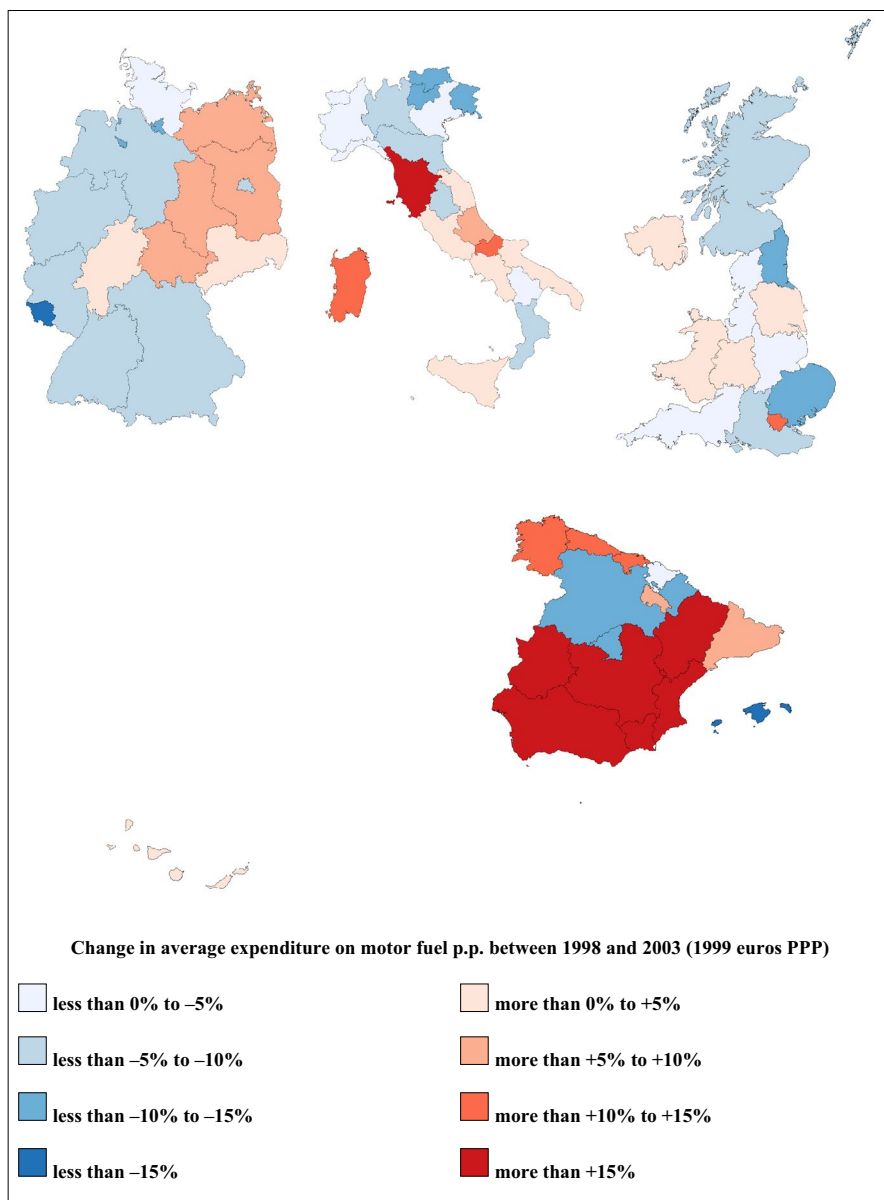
Change in average expenditure on motor fuel p.p. between 1998 and 2003 (1999 euros PPP)

less than 0% to –5%

more than 0% to +5%

less than –5% to –10%

more than +5% to +10%

less than –10% to –15%

more than +10% to +15%

less than –15%

more than +15%